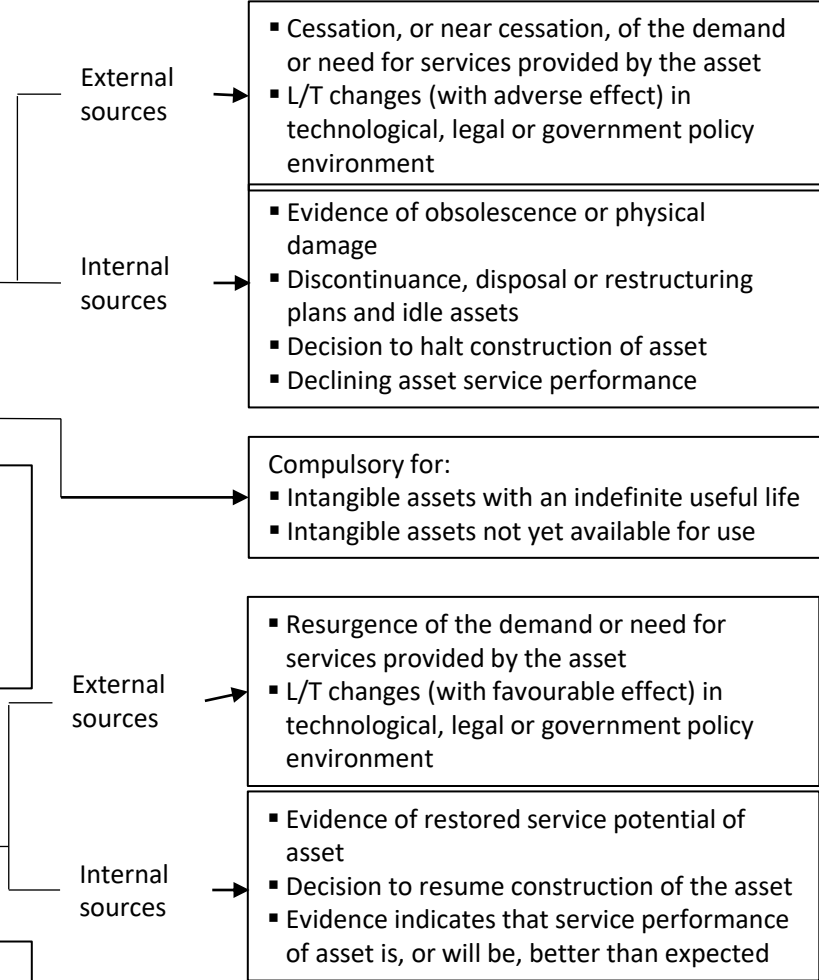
External sources

▪ Cessation, or near cessation, of the demand or need for services provided by the asset
▪ L/T changes (with adverse effect) in technological, legal or government policy environment

Internal sources

▪ Evidence of obsolescence or physical damage
▪ Discontinuance, disposal or restructuring plans and idle assets
▪ Decision to halt construction of asset
▪ Declining asset service performance

Compulsory for:
▪ Intangible assets with an indefinite useful life
▪ Intangible assets not yet available for use

External sources

▪ Resurgence of the demand or need for services provided by the asset
▪ L/T changes (with favourable effect) in technological, legal or government policy environment

Internal sources

▪ Evidence of restored service potential of asset
▪ Decision to resume construction of the asset
▪ Evidence indicates that service performance of asset is, or will be, better than expected